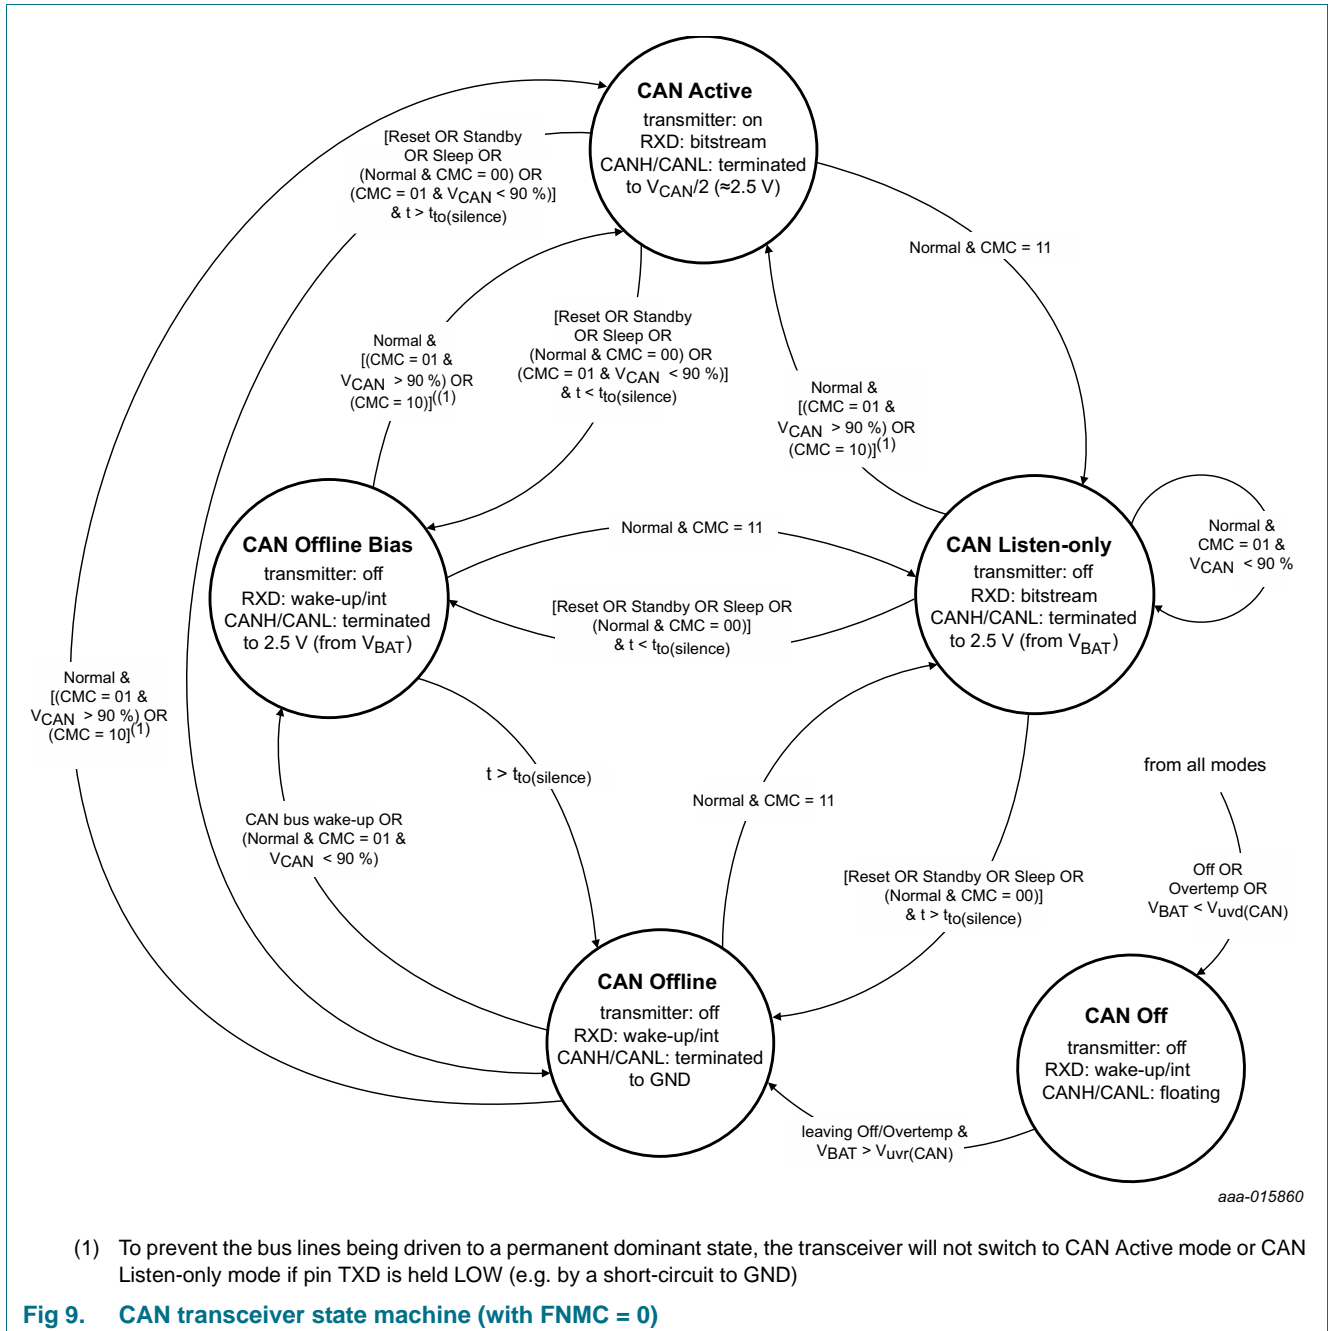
CAN Active
transmitter: on
RXD: bitstream
CANH/CANL: terminated to $V_{CAN}/2$ (≈2.5 V)

[Reset OR Standby OR Sleep OR (Normal & CMC = 00) OR (CMC = 01 & $V_{CAN}$ < 90 %)] & t > $t_{to(silence)}$

Normal & CMC = 11

Normal & [(CMC = 01 & $V_{CAN}$ > 90 %) OR (CMC = 10)]$^{(1)}$

[Reset OR Standby OR Sleep OR (Normal & CMC = 00) OR (CMC = 01 & $V_{CAN}$ < 90 %)] & t < $t_{to(silence)}$

Normal & [(CMC = 01 & $V_{CAN}$ > 90 %) OR (CMC = 10)]$^{(1)}$

CAN Offline Bias
transmitter: off
RXD: wake-up/int
CANH/CANL: terminated to 2.5 V (from $V_{BAT}$)

Normal & CMC = 11

[Reset OR Standby OR Sleep OR (Normal & CMC = 00)] & t < $t_{to(silence)}$

CAN Listen-only
transmitter: off
RXD: bitstream
CANH/CANL: terminated to 2.5 V (from $V_{BAT}$)

Normal & CMC = 01 & $V_{CAN}$ < 90 %

Normal & [(CMC = 01 & $V_{CAN}$ > 90 %) OR (CMC = 10]$^{(1)}$

t > $t_{to(silence)}$

CAN bus wake-up OR (Normal & CMC = 01 & $V_{CAN}$ < 90 %)

Normal & CMC = 11

from all modes

[Reset OR Standby OR Sleep OR (Normal & CMC = 00)] & t > $t_{to(silence)}$

Off OR Overtemp OR $V_{BAT}$ < $V_{uvd(CAN)}$

CAN Offline
transmitter: off
RXD: wake-up/int
CANH/CANL: terminated to GND

CAN Off
transmitter: off
RXD: wake-up/int
CANH/CANL: floating

leaving Off/Overtemp & $V_{BAT}$ > $V_{uvr(CAN)}$

aaa-015860

(1) To prevent the bus lines being driven to a permanent dominant state, the transceiver will not switch to CAN Active mode or CAN Listen-only mode if pin TXD is held LOW (e.g. by a short-circuit to GND)

Fig 9. CAN transceiver state machine (with FNMC = 0)